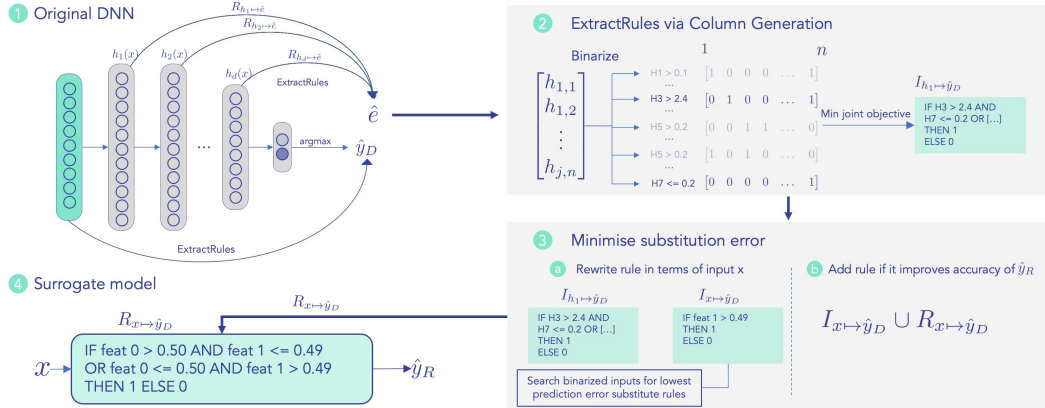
1 Original DNN

$R_{h_1 \mapsto \hat{e}}$
$R_{h_2 \mapsto \hat{e}}$
$R_{h_d \mapsto \hat{e}}$
$h_1(x)$
$h_2(x)$
$h_d(x)$
...
ExtractRules
argmax
$\hat{e}$
$\hat{y}_D$
ExtractRules

2 ExtractRules via Column Generation

Binarize
1
$n$
$\begin{bmatrix} h_{1,1} \\ h_{1,2} \\ \vdots \\ h_{j,n} \end{bmatrix}$

H1 > 0.1 [1 0 0 0 ... 1]
...
H3 > 2.4 [0 1 0 0 ... 1]
...
H5 > 0.2 [0 0 1 1 ... 0]
...
H5 > 0.2 [1 0 1 0 ... 0]
...
H7 <= 0.2 [0 0 0 0 ... 1]

Min joint objective
$I_{h_1 \mapsto \hat{y}_D}$
IF H3 > 2.4 AND H7 <= 0.2 OR [...] THEN 1 ELSE 0

3 Minimise substitution error

a Rewrite rule in terms of input x

$I_{h_1 \mapsto \hat{y}_D}$
IF H3 > 2.4 AND H7 <= 0.2 OR [...] THEN 1 ELSE 0

$I_{x \mapsto \hat{y}_D}$
IF feat 1 > 0.49 THEN 1 ELSE 0

Search binarized inputs for lowest prediction error substitute rules

b Add rule if it improves accuracy of $\hat{y}_R$

$I_{x \mapsto \hat{y}_D} \cup R_{x \mapsto \hat{y}_D}$

4 Surrogate model

$R_{x \mapsto \hat{y}_D}$
$R_{x \mapsto \hat{y}_D}$
$x$
IF feat 0 > 0.50 AND feat 1 <= 0.49 OR feat 0 <= 0.50 AND feat 1 > 0.49 THEN 1 ELSE 0
$\hat{y}_R$